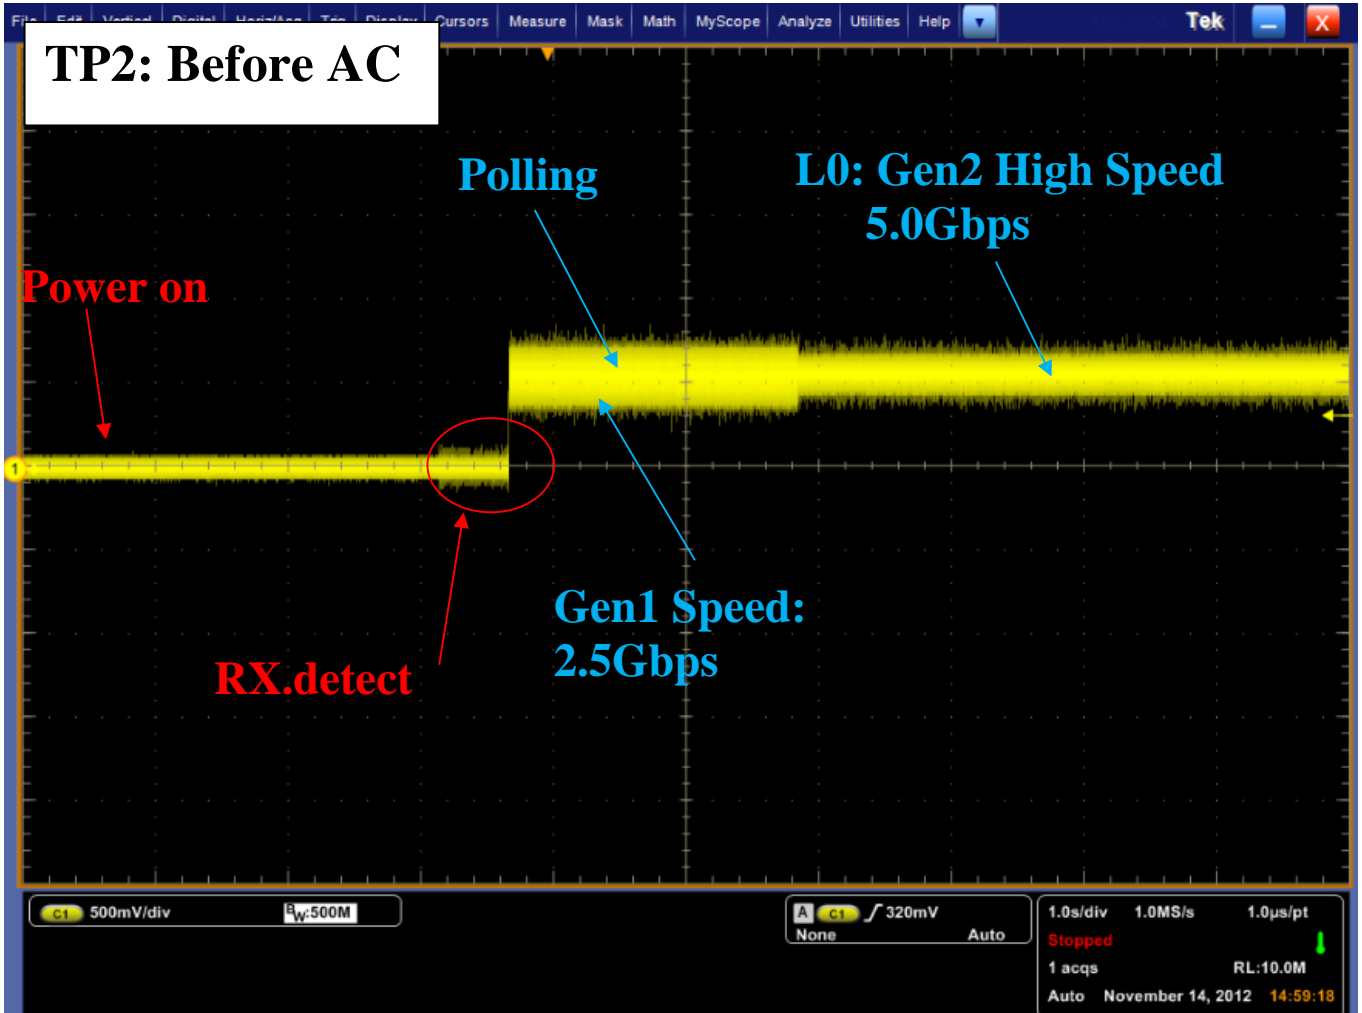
File Edit Vertical Digital Horiz/Acq Trig Display Cursors Measure Mask Math MyScope Analyze Utilities Help Tek

TP2: Before AC

Polling

L0: Gen2 High Speed 5.0Gbps

Power on

Gen1 Speed: 2.5Gbps

RX.detect

C1 500mV/div $B_W$:500M

A C1 320mV
None Auto

1.0s/div 1.0MS/s 1.0μs/pt
Stopped
1 acqs RL:10.0M
Auto November 14, 2012 14:59:18